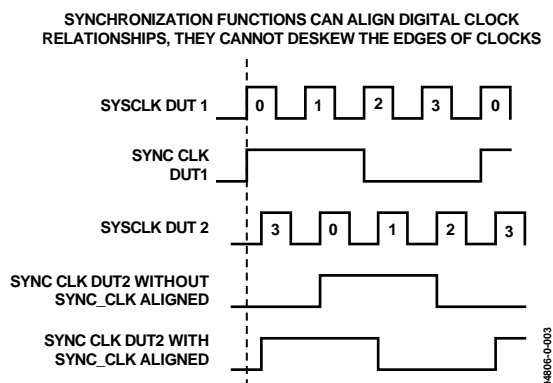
SYNCHRONIZATION FUNCTIONS CAN ALIGN DIGITAL CLOCK RELATIONSHIPS, THEY CANNOT DESKEW THE EDGES OF CLOCKS

SYSCLK DUT 1
0
1
2
3
0

SYNC CLK DUT1

SYSCLK DUT 2
3
0
1
2
3

SYNC CLK DUT2 WITHOUT SYNC_CLK ALIGNED

SYNC CLK DUT2 WITH SYNC_CLK ALIGNED

04806-0-003